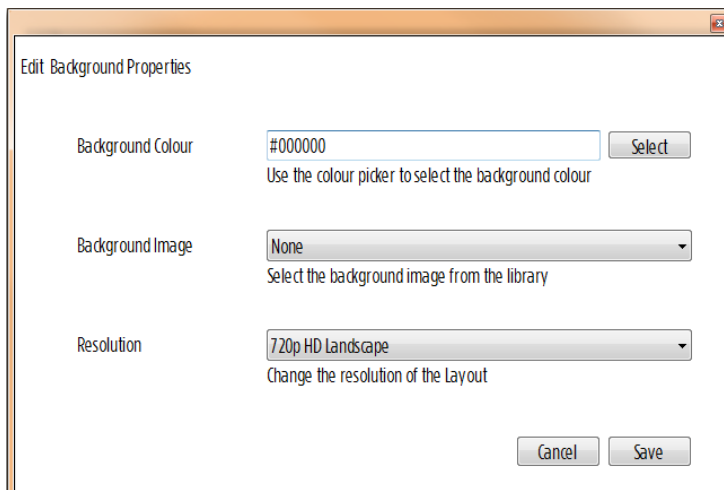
Edit Background Properties

Background Colour

#000000

Select

Use the colour picker to select the background colour

Background Image

None

Select the background image from the library

Resolution

720p HD Landscape

Change the resolution of the Layout

Cancel

Save